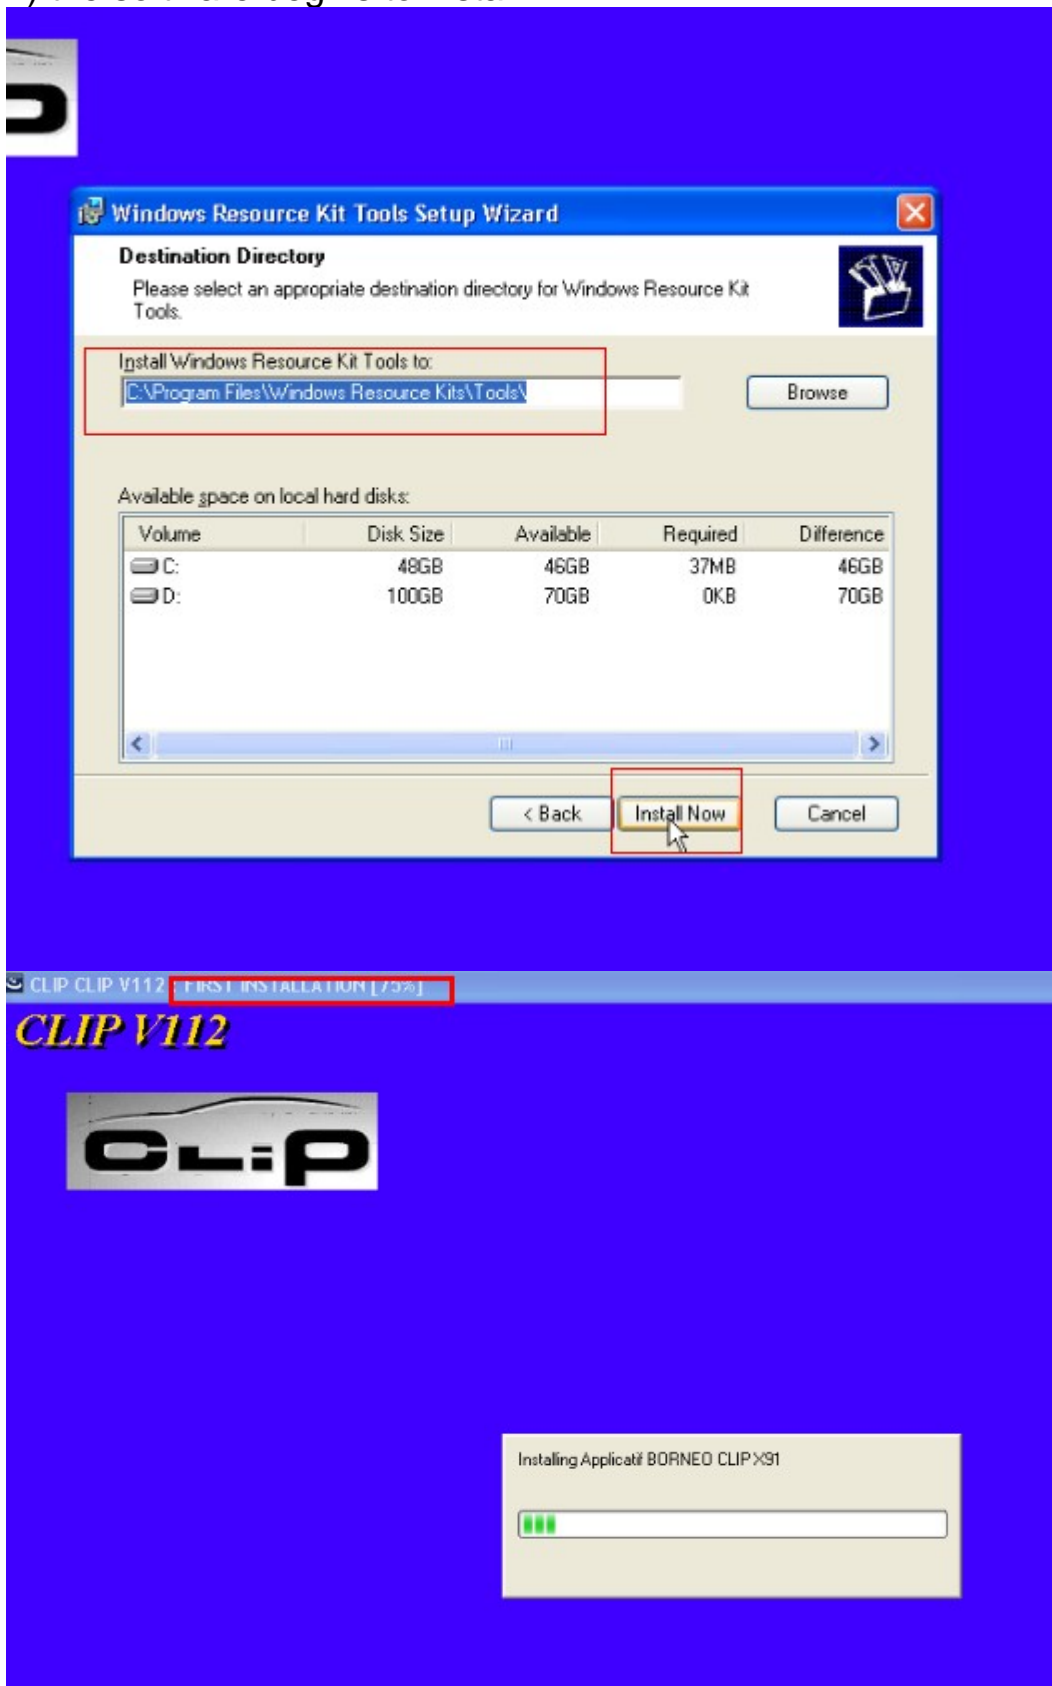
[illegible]

Windows Resource Kit Tools Setup Wizard

Destination Directory

Please select an appropriate destination directory for Windows Resource Kit Tools.

Install Windows Resource Kit Tools to:

C:\Program Files\Windows Resource Kits\Tools\

Browse

Available space on local hard disks:

| Volume | Disk Size | Available | Required | Difference |
|---|---|---|---|---|
| C: | 48GB | 46GB | 37MB | 46GB |
| D: | 100GB | 70GB | 0KB | 70GB |

< Back

Install Now

Cancel

CLIP CLIP V112 : FIRST INSTALLATION [75%]

CLIP V112

CLIP

Installing Applicatif BORNEO CLIP X91